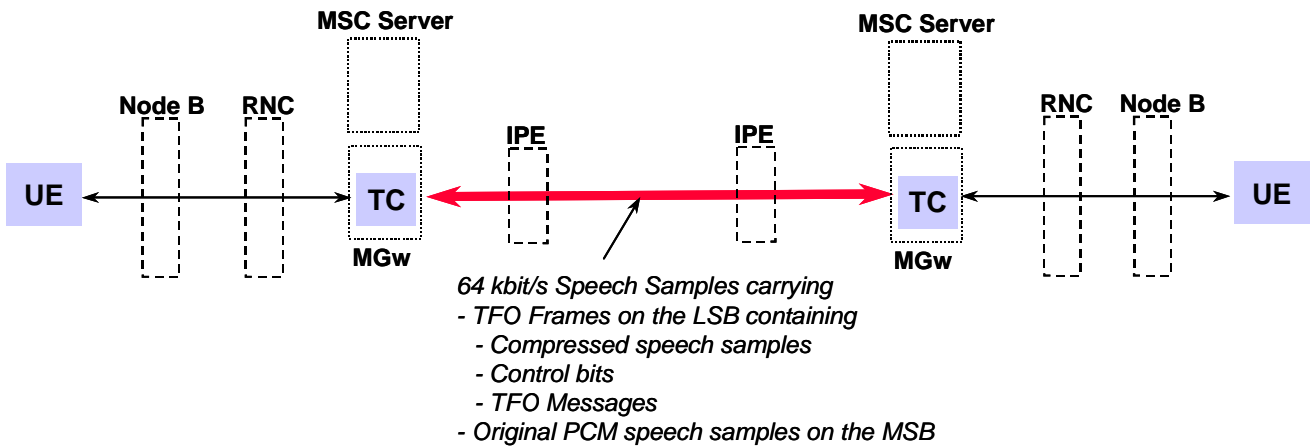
MSC Server

MSC Server

Node B

RNC

IPE

IPE

RNC

Node B

UE

TC

TC

UE

MGw

MGw

64 kbit/s Speech Samples carrying
- TFO Frames on the LSB containing
- Compressed speech samples
- Control bits
- TFO Messages
- Original PCM speech samples on the MSB